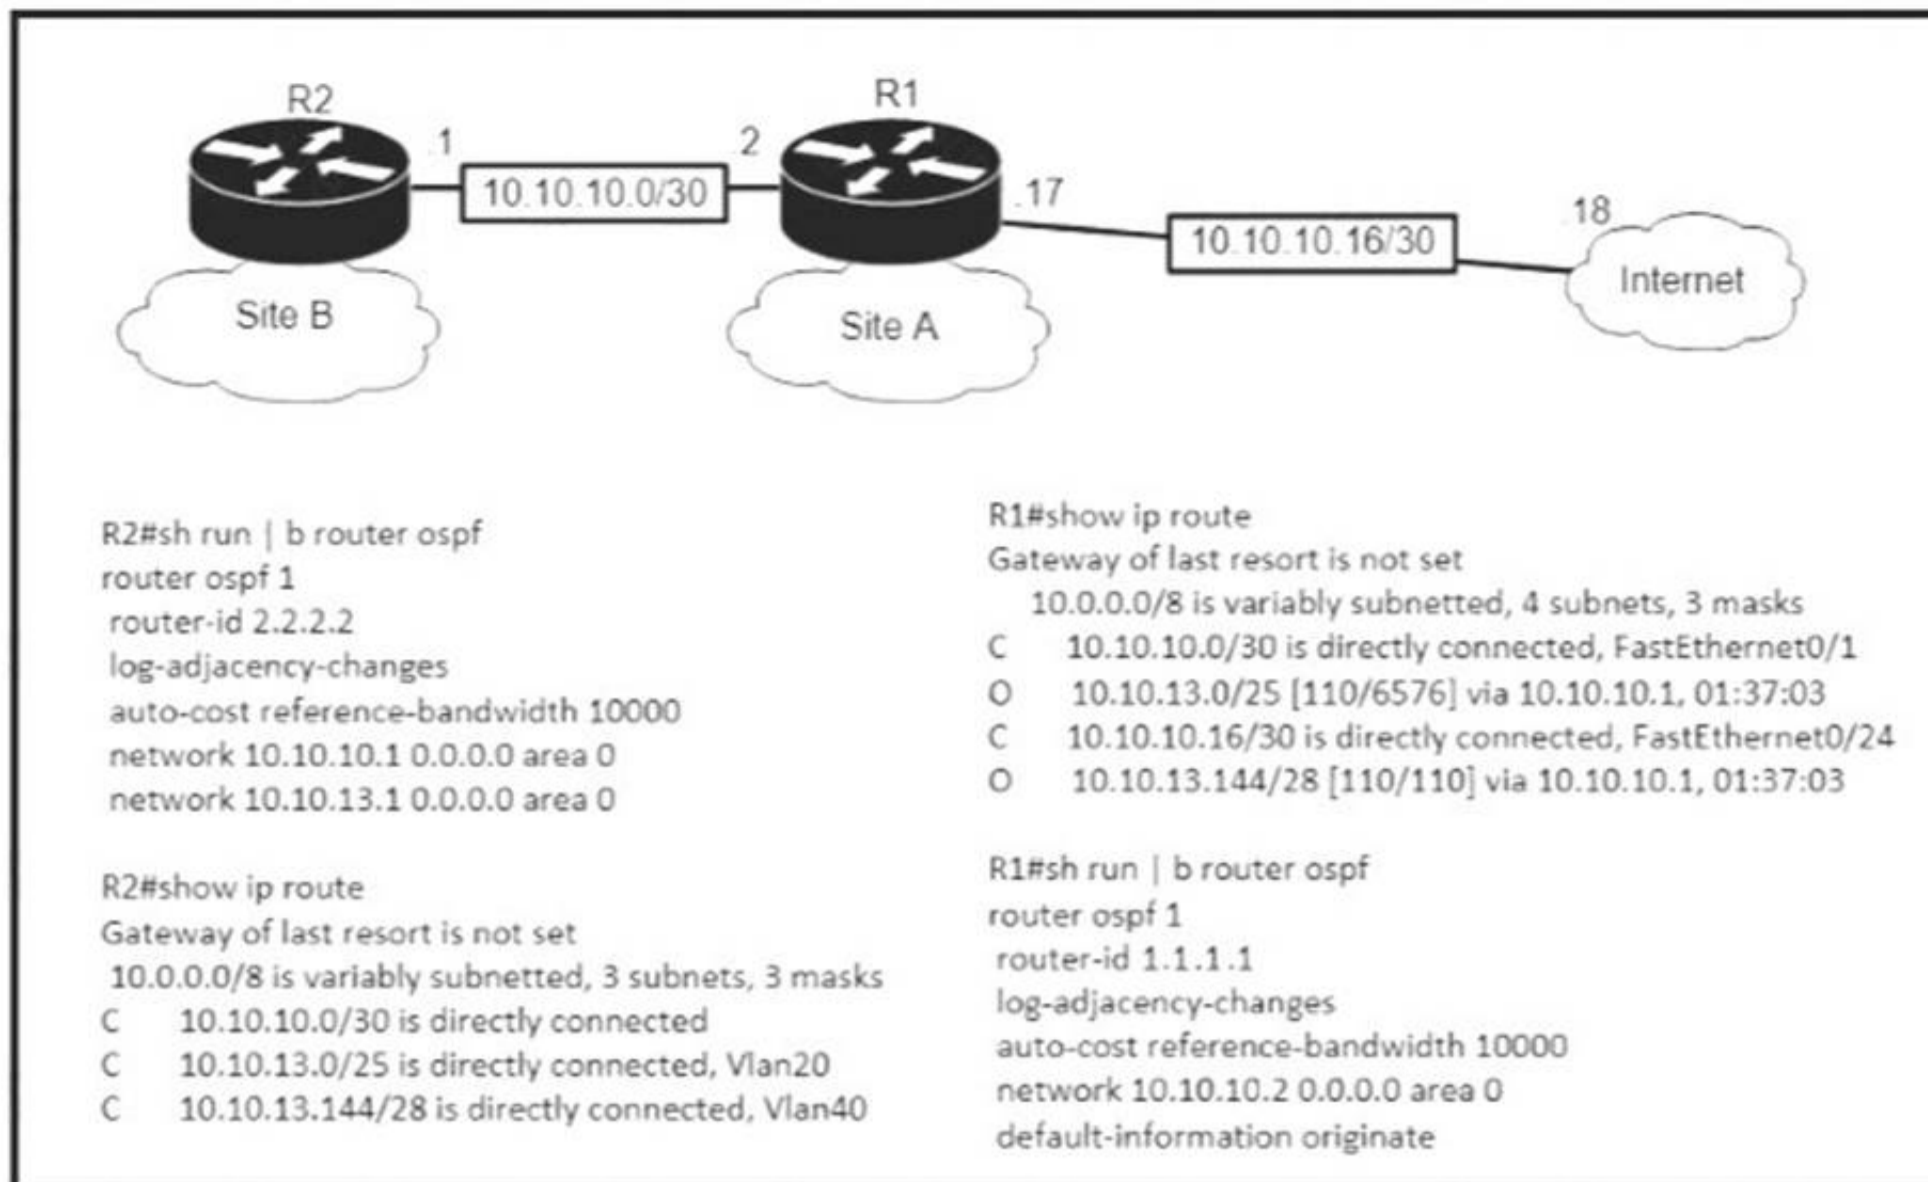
R2

.1

10.10.10.0/30

2

R1

.17

10.10.10.16/30

.18

Internet

Site B

Site A

R2#sh run | b router ospf
router ospf 1
router-id 2.2.2.2
log-adjacency-changes
auto-cost reference-bandwidth 10000
network 10.10.10.1 0.0.0.0 area 0
network 10.10.13.1 0.0.0.0 area 0

R2#show ip route
Gateway of last resort is not set
10.0.0.0/8 is variably subnetted, 3 subnets, 3 masks
C 10.10.10.0/30 is directly connected
C 10.10.13.0/25 is directly connected, Vlan20
C 10.10.13.144/28 is directly connected, Vlan40

R1#show ip route
Gateway of last resort is not set
10.0.0.0/8 is variably subnetted, 4 subnets, 3 masks
C 10.10.10.0/30 is directly connected, FastEthernet0/1
O 10.10.13.0/25 [110/6576] via 10.10.10.1, 01:37:03
C 10.10.10.16/30 is directly connected, FastEthernet0/24
O 10.10.13.144/28 [110/110] via 10.10.10.1, 01:37:03

R1#sh run | b router ospf
router ospf 1
router-id 1.1.1.1
log-adjacency-changes
auto-cost reference-bandwidth 10000
network 10.10.10.2 0.0.0.0 area 0
default-information originate